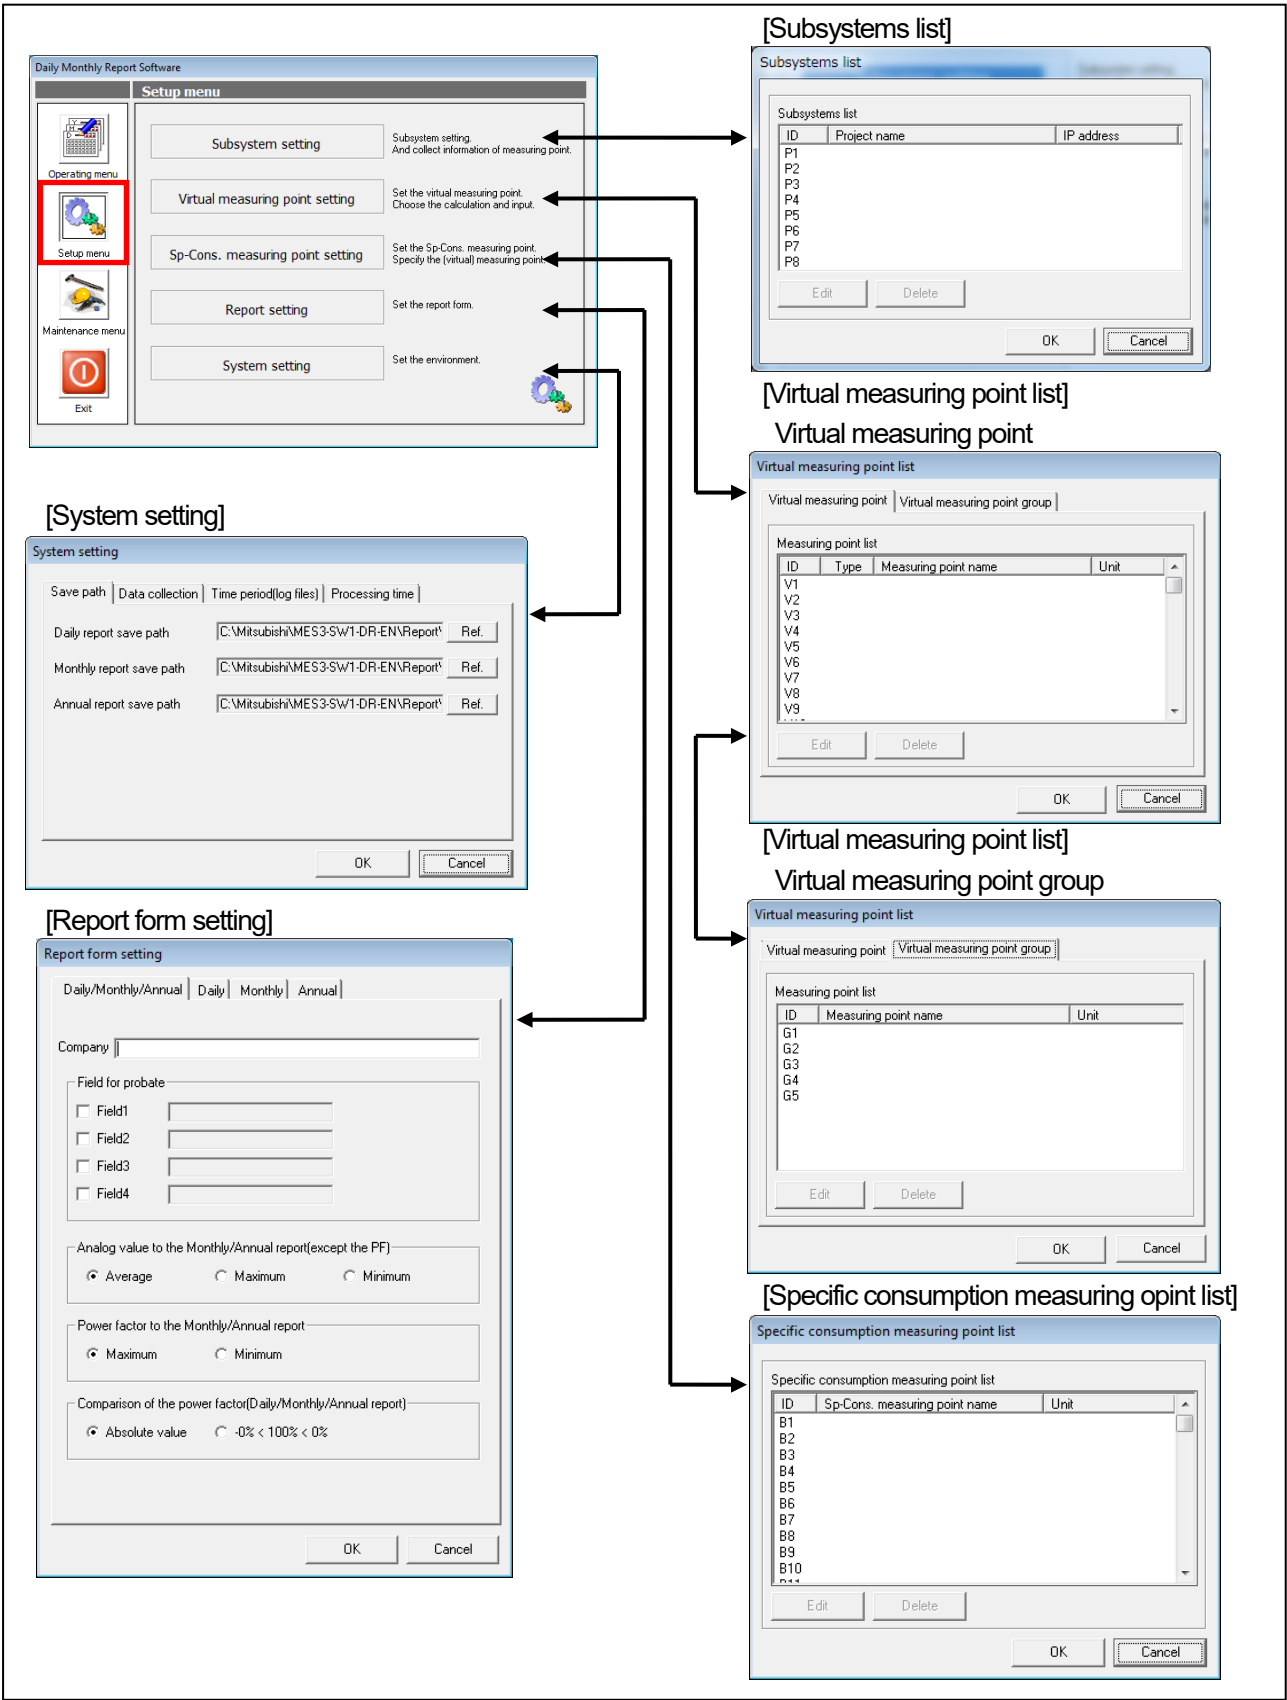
Daily Monthly Report Software

Setup menu

Operating menu

Setup menu

Maintenance menu

Exit

Subsystem setting

Subsystem setting. And collect information of measuring point.

Virtual measuring point setting

Set the virtual measuring point. Choose the calculation and input.

Sp-Cons. measuring point setting

Set the Sp-Cons. measuring point. Specify the (virtual) measuring point.

Report setting

Set the report form.

System setting

Set the environment.

[Subsystems list]

Subsystems list

Subsystems list

| ID | Project name | IP address |
|---|---|---|
| P1 | | |
| P2 | | |
| P3 | | |
| P4 | | |
| P5 | | |
| P6 | | |
| P7 | | |
| P8 | | |

Edit Delete

OK Cancel

[Virtual measuring point list]

Virtual measuring point

Virtual measuring point list

Virtual measuring point | Virtual measuring point group

Measuring point list

| ID | Type | Measuring point name | Unit |
|---|---|---|---|
| V1 | | | |
| V2 | | | |
| V3 | | | |
| V4 | | | |
| V5 | | | |
| V6 | | | |
| V7 | | | |
| V8 | | | |
| V9 | | | |

Edit Delete

OK Cancel

[System setting]

System setting

Save path | Data collection | Time period(log files) | Processing time

Daily report save path C:\Mitsubishi\MES3-SW1-DR-EN\Report\ Ref.

Monthly report save path C:\Mitsubishi\MES3-SW1-DR-EN\Report\ Ref.

Annual report save path C:\Mitsubishi\MES3-SW1-DR-EN\Report\ Ref.

OK Cancel

[Virtual measuring point list]

Virtual measuring point group

Virtual measuring point list

Virtual measuring point | Virtual measuring point group

Measuring point list

| ID | Measuring point name | Unit |
|---|---|---|
| G1 | | |
| G2 | | |
| G3 | | |
| G4 | | |
| G5 | | |

Edit Delete

OK Cancel

[Report form setting]

Report form setting

Daily/Monthly/Annual | Daily | Monthly | Annual

Company

Field for probate

Field1

Field2

Field3

Field4

Analog value to the Monthly/Annual report(except the PF)

Average Maximum Minimum

Power factor to the Monthly/Annual report

Maximum Minimum

Comparison of the power factor(Daily/Monthly/Annual report)

Absolute value -0% < 100% < 0%

OK Cancel

[Specific consumption measuring opint list]

Specific consumption measuring point list

Specific consumption measuring point list

| ID | Sp-Cons. measuring point name | Unit |
|---|---|---|
| B1 | | |
| B2 | | |
| B3 | | |
| B4 | | |
| B5 | | |
| B6 | | |
| B7 | | |
| B8 | | |
| B9 | | |
| B10 | | |

Edit Delete

OK Cancel